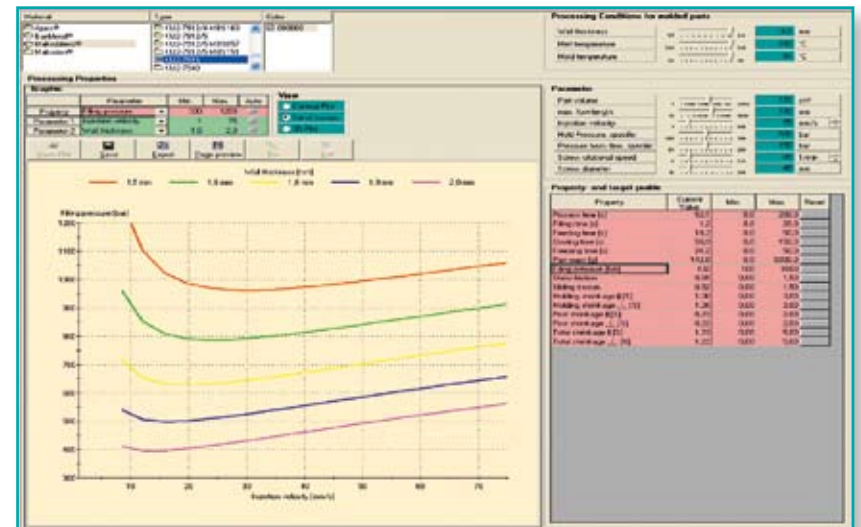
Material

Type

Color

Processing Conditions for molded parts

Wall thickness

Melt temperature

Mold temperature

Processing Properties

Graphic

Parameter

Min.

Max.

Auto

View

Parameter

Filling pressure

Injection velocity

Wall thickness

Save

Export

Page preview

Wall thickness [mm]

1.2 mm

1.4 mm

1.6 mm

1.8 mm

2.0 mm

Filling pressure [bar]

1200

1100

1000

900

800

700

600

500

400

10

20

30

40

50

60

70

Injection velocity [mm/s]

Parameter

Part volume

Injection velocity

Mold Pressure, specific

Screw diameter

bar

mm

Property- and target profile

Property

Current Value

Min.

Max.

Reset

Process time [s]

Filling time [s]

Cooling time [s]

Filling pressure [bar]

Molding shrinkage

Post shrinkage

Total shrinkage